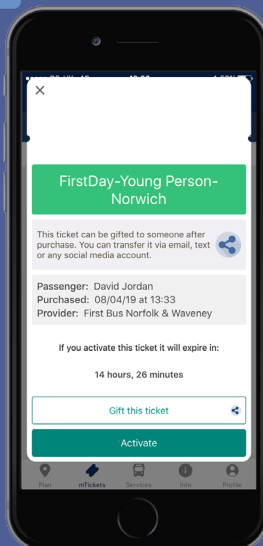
FirstDay-Young Person-Norwich

This ticket can be gifted to someone after purchase. You can transfer it via email, text or any social media account.

Passenger: David Jordan
Purchased: 08/04/19 at 13:33
Provider: First Bus Norfolk & Waveney

If you activate this ticket it will expire in:

14 hours, 26 minutes

Gift this ticket

Activate

Plan mTickets Services Info Profile